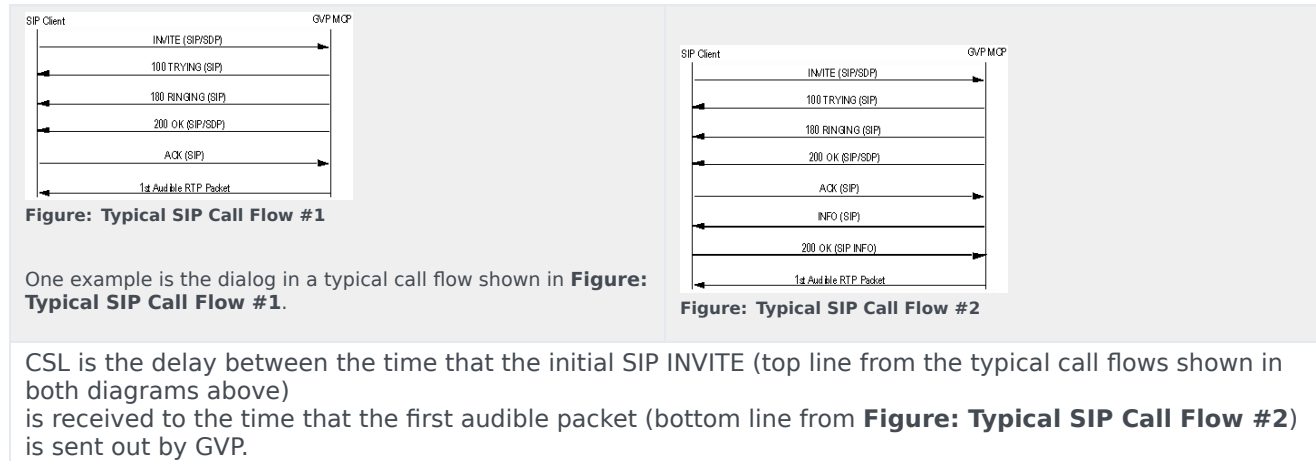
SIP Client

GVP MCP

INVITE (SIP/SDP)

100 TRYING (SIP)

180 RINGING (SIP)

200 OK (SIP/SDP)

ACK (SIP)

1st Audible RTP Packet

**Figure: Typical SIP Call Flow #1**

One example is the dialog in a typical call flow shown in **Figure: Typical SIP Call Flow #1**.

SIP Client

GVP MCP

INVITE (SIP/SDP)

100 TRYING (SIP)

180 RINGING (SIP)

200 OK (SIP/SDP)

ACK (SIP)

INFO (SIP)

200 OK (SIP INFO)

1st Audible RTP Packet

**Figure: Typical SIP Call Flow #2**

CSL is the delay between the time that the initial SIP INVITE (top line from the typical call flows shown in both diagrams above)
is received to the time that the first audible packet (bottom line from **Figure: Typical SIP Call Flow #2**) is sent out by GVP.